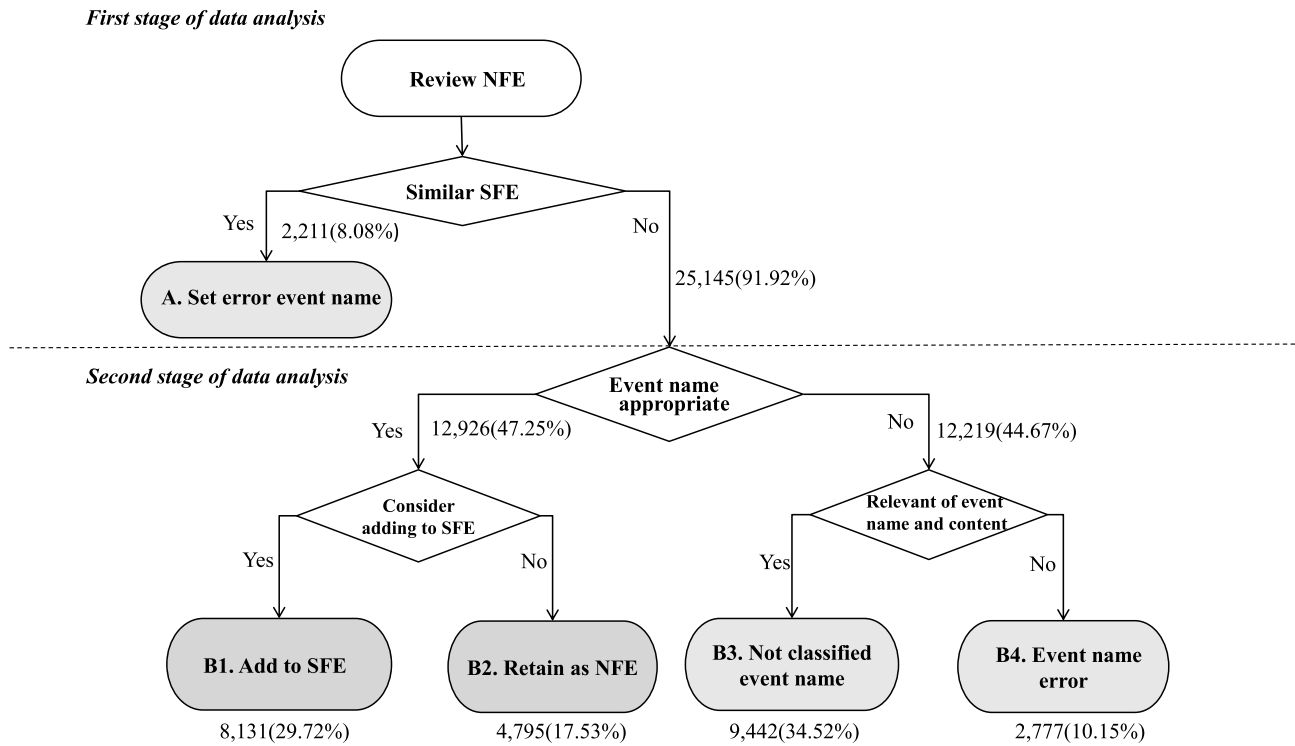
First stage of data analysis

Review NFE

Similar SFE

Yes

2,211(8.08%)

No

A. Set error event name

25,145(91.92%)

Second stage of data analysis

Event name appropriate

Yes

12,926(47.25%)

No

12,219(44.67%)

Consider adding to SFE

Relevant of event name and content

Yes

No

Yes

No

B1. Add to SFE

B2. Retain as NFE

B3. Not classified event name

B4. Event name error

8,131(29.72%)

4,795(17.53%)

9,442(34.52%)

2,777(10.15%)